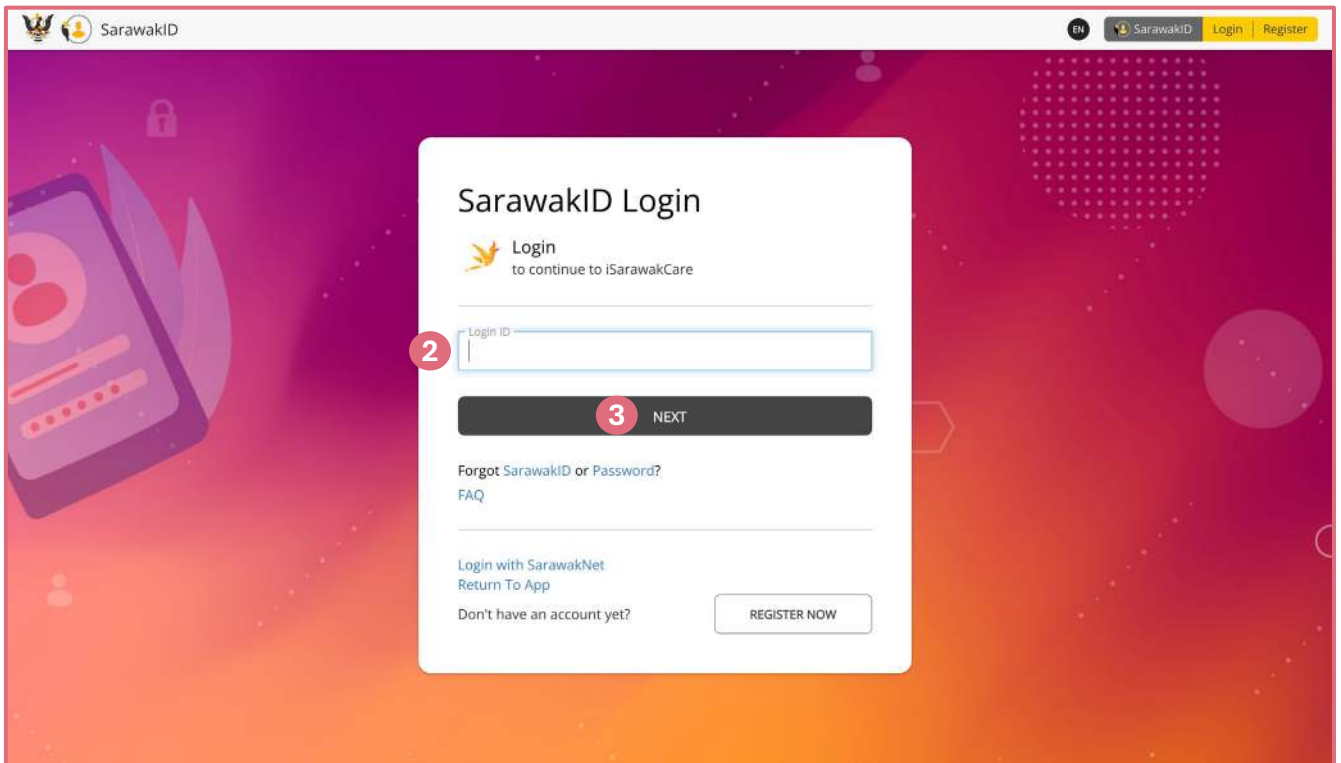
SarawakID

EN SarawakID Login Register

SarawakID Login

Login
to continue to iSarawakCare

2 Login ID

3 NEXT

Forgot SarawakID or Password?
FAQ

Login with SarawakNet
Return To App
Don't have an account yet? REGISTER NOW